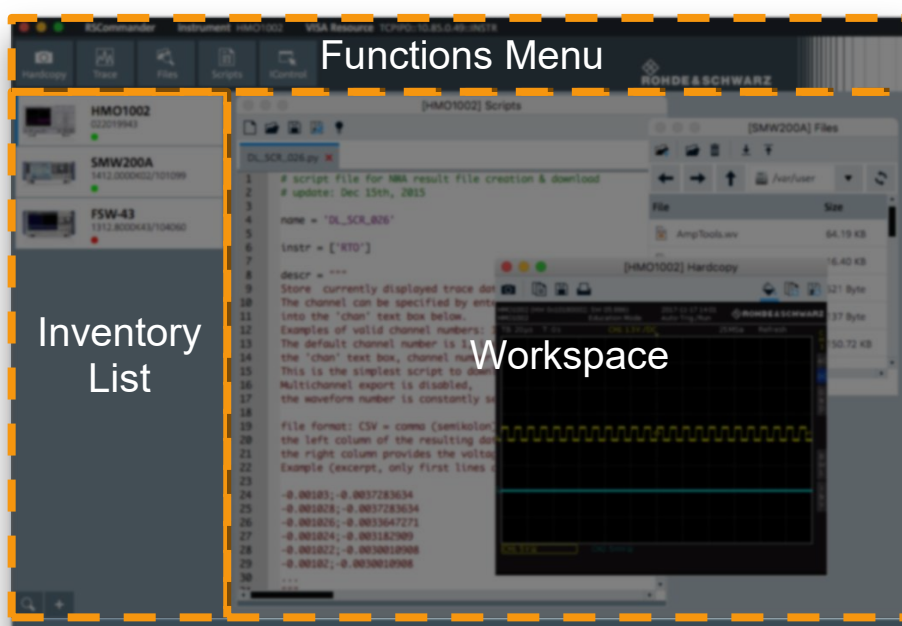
RSCommander Instrument HMO1002 VISA Resource TCPIP0::10.85.0.49::INSTR

Hardcopy Trace Files Scripts IControl

Functions Menu

ROHDE&SCHWARZ

HMO1002
022019943

SMW200A
1412.0000K02/101099

FSW-43
1312.8000K43/104060

Inventory List

[HMO1002] Scripts

DL_SCR_026.py

1 # script file for NMA result file creation & download
2 # update: Dec 15th, 2015
3
4 name = 'DL_SCR_026'
5
6 instr = ['RTO']
7
8 descr = """
9 Store currently displayed trace do
10 The channel can be specified by ent
11 into the 'chan' text box below.
12 Examples of valid channel numbers:
13 The default channel number is
14 the 'chan' text box, channel num
15 This is the simplest script to d
16 Multichannel export is disabled,
17 the waveform number is constantly s
18
19 file format: CSV = comma (semikolon)
20 the left column of the resulting do
21 the right column provides the volta
22 Example (excerpt, only first lines
23
24 -0.001035;-0.0037283634
25 -0.001028;-0.0037283634
26 -0.001026;-0.0033647271
27 -0.001024;-0.003182909
28 -0.001022;-0.0030010908
29 -0.00102;-0.0030010908
30 ...

[SMW200A] Files

/var/user

File Size
AmpTools.wv 64.19 KB
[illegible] 16.40 KB
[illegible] 521 Byte
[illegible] 137 Byte
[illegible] 150.72 KB

[HMO1002] Hardcopy

ROHDE&SCHWARZ

Workspace